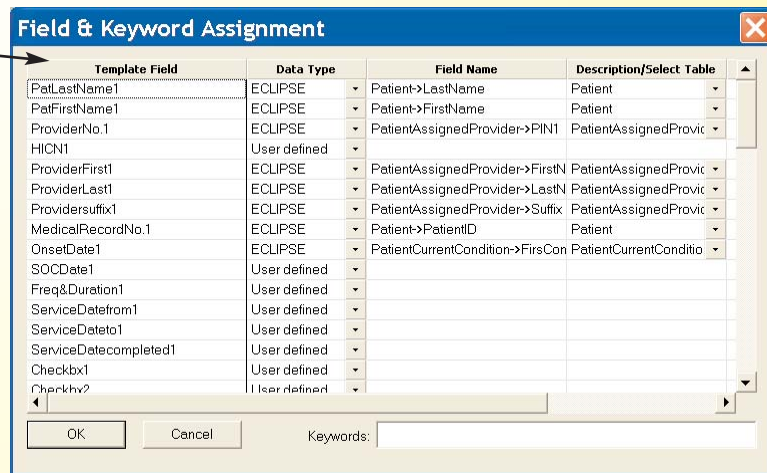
Field & Keyword Assignment

| Template Field | Data Type | Field Name | Description/Select Table |
|---|---|---|---|
| PatLastName1 | ECLIPSE | Patient->LastName | Patient |
| PatFirstName1 | ECLIPSE | Patient->FirstName | Patient |
| ProviderNo.1 | ECLIPSE | PatientAssignedProvider->PIN1 | PatientAssignedProvic |
| HICN1 | User defined | | |
| ProviderFirst1 | ECLIPSE | PatientAssignedProvider->FirstN | PatientAssignedProvic |
| ProviderLast1 | ECLIPSE | PatientAssignedProvider->LastN | PatientAssignedProvic |
| Providersuffix1 | ECLIPSE | PatientAssignedProvider->Suffix | PatientAssignedProvic |
| MedicalRecordNo.1 | ECLIPSE | Patient->PatientID | Patient |
| OnsetDate1 | ECLIPSE | PatientCurrentCondition->FirsCon | PatientCurrentConditio |
| SOCDate1 | User defined | | |
| Freq&Duration1 | User defined | | |
| ServiceDatefrom1 | User defined | | |
| ServiceDateto1 | User defined | | |
| ServiceDatecompleted1 | User defined | | |
| Checkbx1 | User defined | | |
| Checkbx2 | User defined | | |

OK Cancel Keywords: